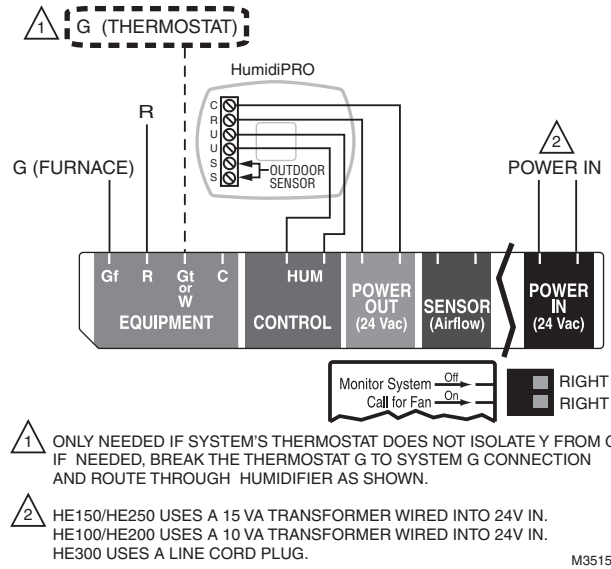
1 G (THERMOSTAT)

HumidiPRO

C
R
U
U
S
S

OUTDOOR SENSOR

R

G (FURNACE)

2 POWER IN

Gf R Gt or W C
EQUIPMENT

HUM
CONTROL

POWER OUT (24 Vac)

SENSOR (Airflow)

POWER IN (24 Vac)

Monitor System Off
Call for Fan On

RIGHT
RIGHT

1 ONLY NEEDED IF SYSTEM'S THERMOSTAT DOES NOT ISOLATE Y FROM G. IF NEEDED, BREAK THE THERMOSTAT G TO SYSTEM G CONNECTION AND ROUTE THROUGH HUMIDIFIER AS SHOWN.

2 HE150/HE250 USES A 15 VA TRANSFORMER WIRED INTO 24V IN. HE100/HE200 USES A 10 VA TRANSFORMER WIRED INTO 24V IN. HE300 USES A LINE CORD PLUG.

M3515